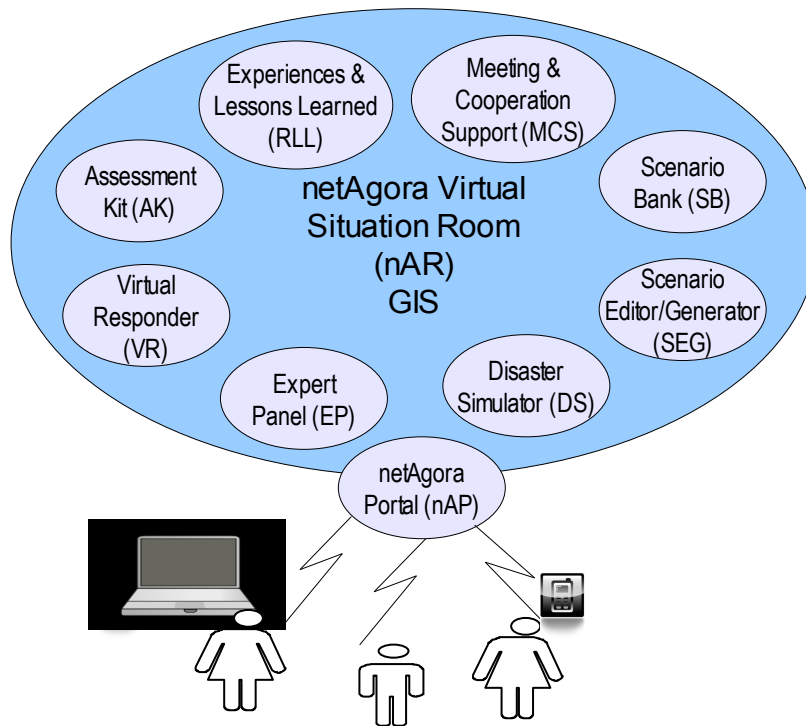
Experiences & Lessons Learned (RLL)

Meeting & Cooperation Support (MCS)

Assessment Kit (AK)

netAgora Virtual Situation Room (nAR) GIS

Scenario Bank (SB)

Virtual Responder (VR)

Scenario Editor/Generator (SEG)

Expert Panel (EP)

Disaster Simulator (DS)

netAgora Portal (nAP)